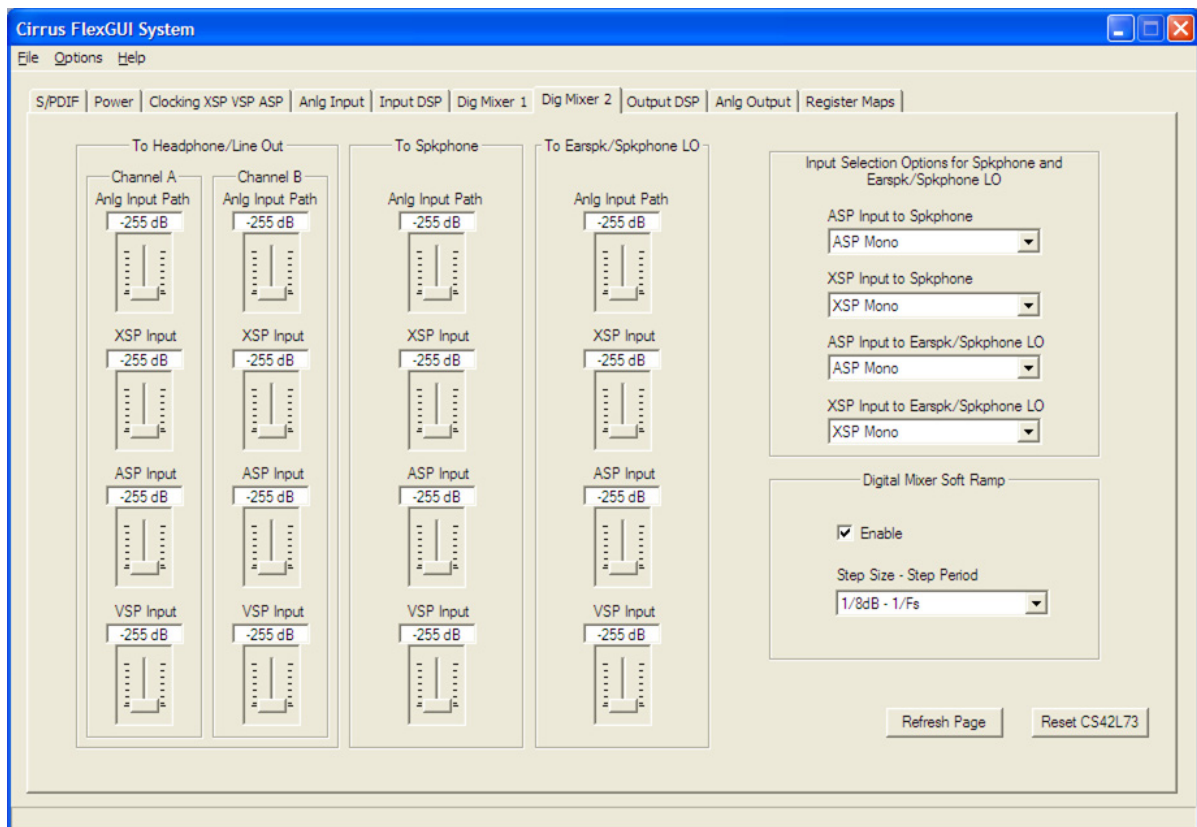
Cirrus FlexGUI System

File Options Help

S/PDIF | Power | Clocking XSP VSP ASP | Anlg Input | Input DSP | Dig Mixer 1 | Dig Mixer 2 | Output DSP | Anlg Output | Register Maps

To Headphone/Line Out

Channel A
Anlg Input Path
-255 dB
XSP Input
-255 dB
ASP Input
-255 dB
VSP Input
-255 dB

Channel B
Anlg Input Path
-255 dB
XSP Input
-255 dB
ASP Input
-255 dB
VSP Input
-255 dB

To Spkphone
Anlg Input Path
-255 dB
XSP Input
-255 dB
ASP Input
-255 dB
VSP Input
-255 dB

To Earspk/Spkphone LO
Anlg Input Path
-255 dB
XSP Input
-255 dB
ASP Input
-255 dB
VSP Input
-255 dB

Input Selection Options for Spkphone and Earspk/Spkphone LO

ASP Input to Spkphone
ASP Mono

XSP Input to Spkphone
XSP Mono

ASP Input to Earspk/Spkphone LO
ASP Mono

XSP Input to Earspk/Spkphone LO
XSP Mono

Digital Mixer Soft Ramp

Enable

Step Size - Step Period
1/8dB - 1/Fs

Refresh Page

Reset CS42L73